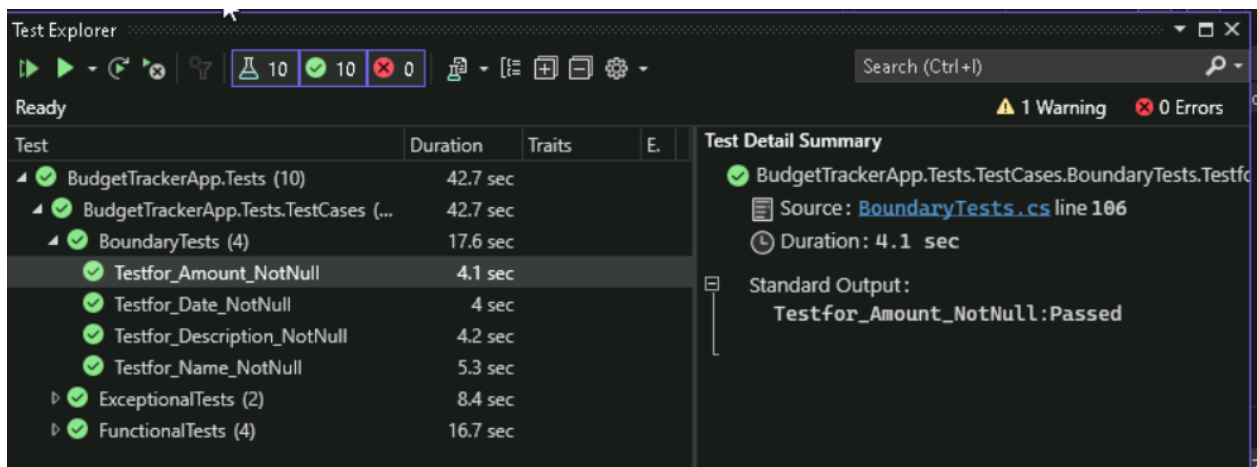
Test Explorer

10 10 0

Search (Ctrl+I)

Ready

1 Warning 0 Errors

| Test | Duration | Traits | E. |
|---|---|---|---|
| BudgetTrackerApp.Tests (10) | 42.7 sec | | |
| BudgetTrackerApp.Tests.TestCases (... | 42.7 sec | | |
| BoundaryTests (4) | 17.6 sec | | |
| Testfor_Amount_NotNull | 4.1 sec | | |
| Testfor_Date_NotNull | 4 sec | | |
| Testfor_Description_NotNull | 4.2 sec | | |
| Testfor_Name_NotNull | 5.3 sec | | |
| ExceptionalTests (2) | 8.4 sec | | |
| FunctionalTests (4) | 16.7 sec | | |

Test Detail Summary

BudgetTrackerApp.Tests.TestCases.BoundaryTests.Testfo

Source: BoundaryTests.cs line 106

Duration: 4.1 sec

Standard Output:

Testfor_Amount_NotNull:Passed